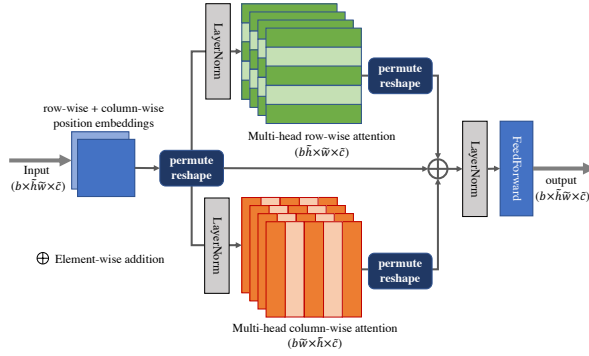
LayerNorm

permute reshape

row-wise + column-wise position embeddings

Multi-head row-wise attention
$(b\tilde{h}\times\tilde{w}\times\tilde{c})$

Input
$(b\times\tilde{h}\tilde{w}\times\tilde{c})$

permute reshape

LayerNorm

FeedForward

output
$(b\times\tilde{h}\tilde{w}\times\tilde{c})$

$\oplus$ Element-wise addition

LayerNorm

permute reshape

Multi-head column-wise attention
$(b\tilde{w}\times\tilde{h}\times\tilde{c})$